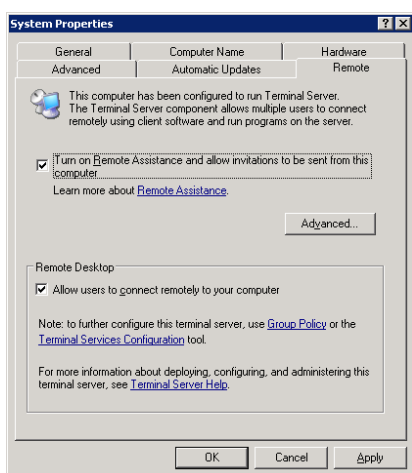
System Properties

?

General | Computer Name | Hardware
Advanced | Automatic Updates | Remote

This computer has been configured to run Terminal Server. The Terminal Server component allows multiple users to connect remotely using client software and run programs on the server.

Turn on Remote Assistance and allow invitations to be sent from this computer

Learn more about Remote Assistance.

Advanced...

Remote Desktop

Allow users to connect remotely to your computer

Note: to further configure this terminal server, use Group Policy or the Terminal Services Configuration tool.

For more information about deploying, configuring, and administering this terminal server, see Terminal Server Help.

OK | Cancel | Apply